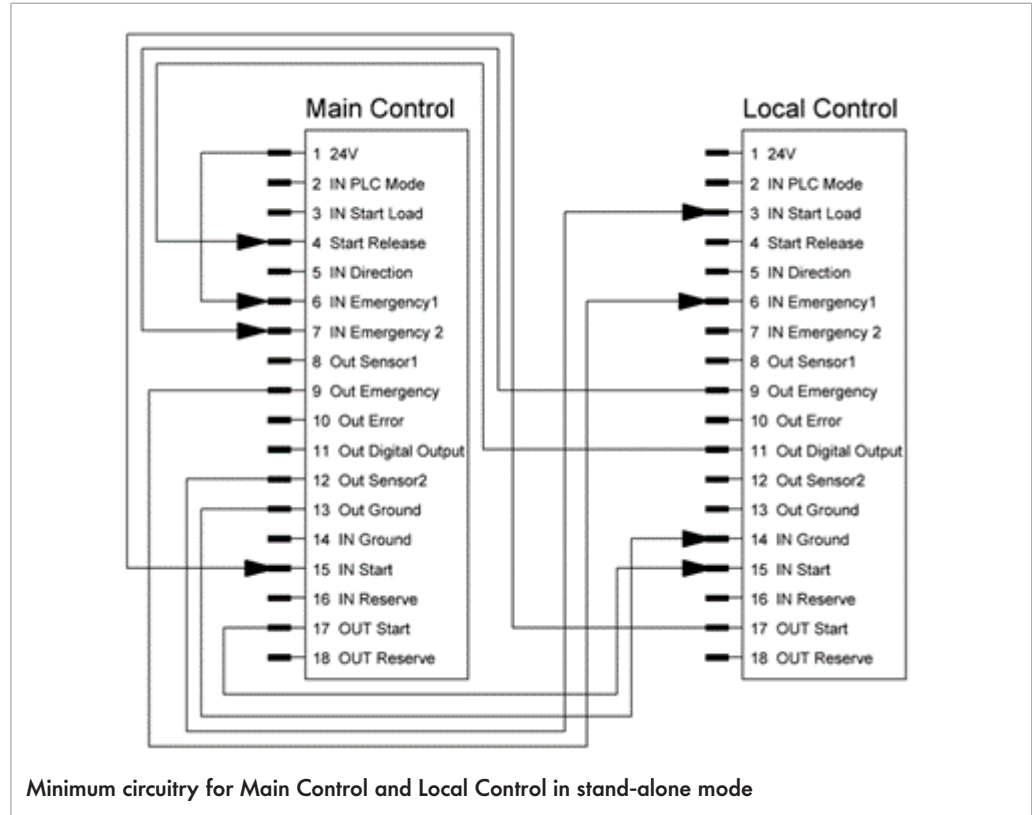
Main Control

1 24V
2 IN PLC Mode
3 IN Start Load
4 Start Release
5 IN Direction
6 IN Emergency1
7 IN Emergency 2
8 Out Sensor1
9 Out Emergency
10 Out Error
11 Out Digital Output
12 Out Sensor2
13 Out Ground
14 IN Ground
15 IN Start
16 IN Reserve
17 OUT Start
18 OUT Reserve

Local Control

1 24V
2 IN PLC Mode
3 IN Start Load
4 Start Release
5 IN Direction
6 IN Emergency1
7 IN Emergency 2
8 Out Sensor1
9 Out Emergency
10 Out Error
11 Out Digital Output
12 Out Sensor2
13 Out Ground
14 IN Ground
15 IN Start
16 IN Reserve
17 OUT Start
18 OUT Reserve

Minimum circuitry for Main Control and Local Control in stand-alone mode